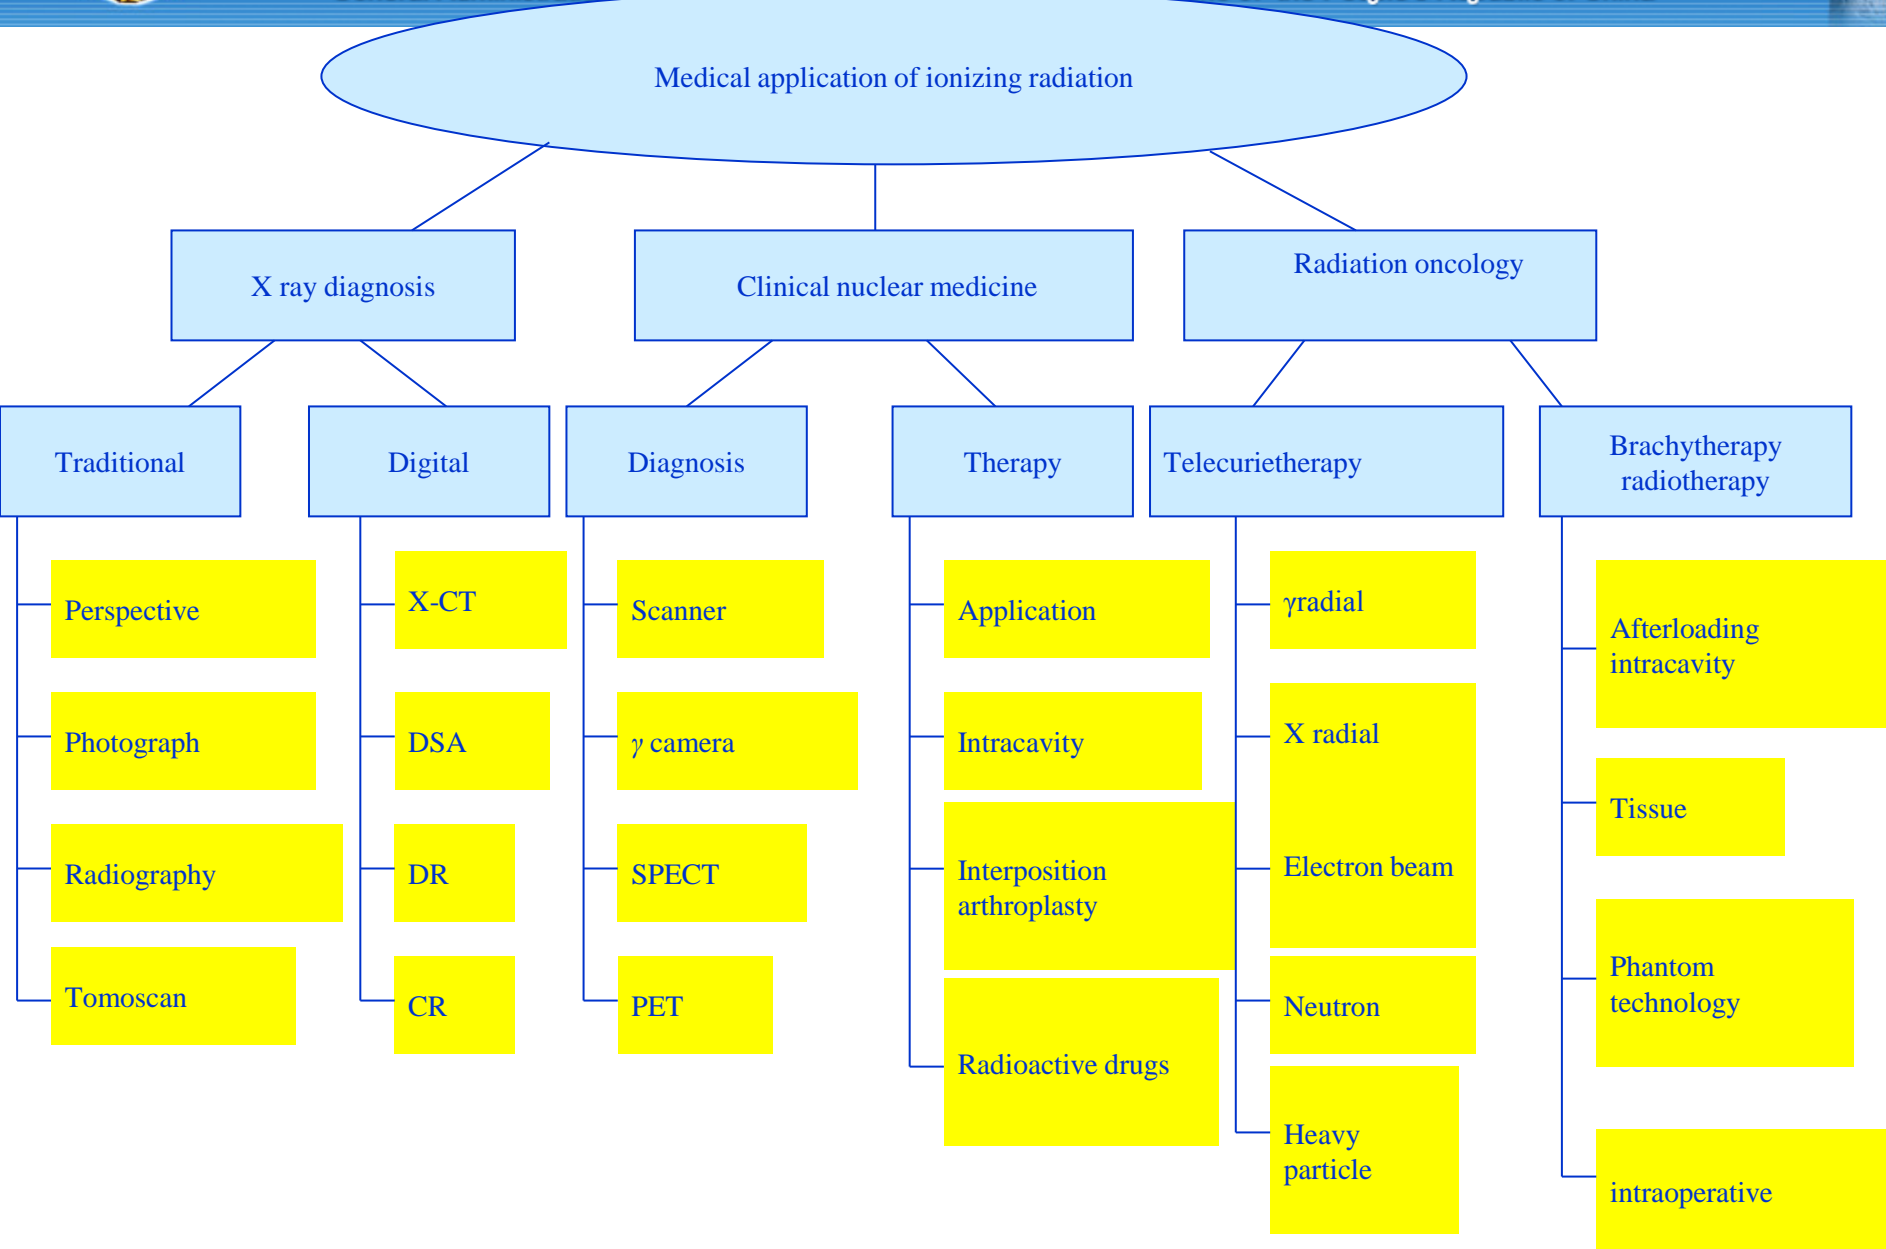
Medical application of ionizing radiation

X ray diagnosis

Clinical nuclear medicine

Radiation oncology

Traditional

Digital

Diagnosis

Therapy

Telecurietherapy

Brachytherapy radiotherapy

Perspective

Photograph

Radiography

Tomoscan

X-CT

DSA

DR

CR

Scanner

$\gamma$ camera

SPECT

PET

Application

Intracavity

Interposition arthroplasty

Radioactive drugs

$\gamma$radial

X radial

Electron beam

Neutron

Heavy particle

Afterloading intracavity

Tissue

Phantom technology

intraoperative